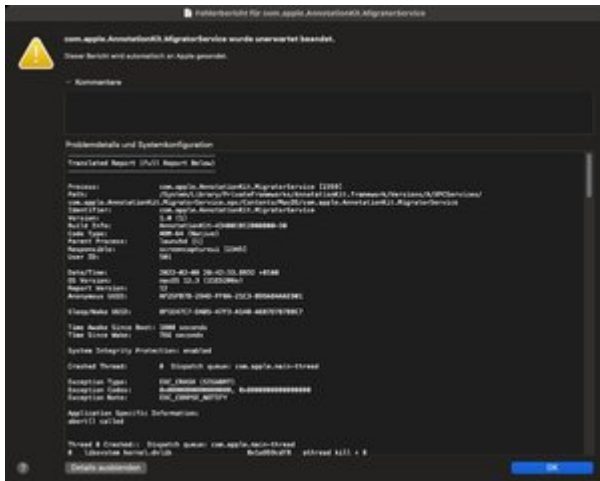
Fehlerbericht für com.apple.AnnotationKit.MigratorService

com.apple.AnnotationKit.MigratorService wurde unerwartet beendet.

Dieser Bericht wird automatisch an Apple gesendet.

Kommentare

Problemdetails und Systemkonfiguration

Translated Report (Full Report Below)

Process: com.apple.AnnotationKit.MigratorService [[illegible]]
Path: /System/Library/PrivateFrameworks/AnnotationKit.framework/Versions/A/XPCServices/com.apple.AnnotationKit.MigratorService.xpc/Contents/MacOS/com.apple.AnnotationKit.MigratorService
Identifier: com.apple.AnnotationKit.MigratorService
Version: 1.0 (1)
Build Info: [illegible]
Code Type: ARM-64 (Native)
Parent Process: launchd [1]
Responsible: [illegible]
User ID: 501

Date/Time: 2023-02-06 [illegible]
OS Version: macOS 13.2 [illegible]
Report Version: 12
Anonymous UUID: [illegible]

Sleep/Wake UUID: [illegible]

Time Awake Since Boot: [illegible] seconds
Time Since Wake: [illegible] seconds

System Integrity Protection: enabled

Crashed Thread: 0 Dispatch queue: com.apple.main-thread

Exception Type: EXC_CRASH (SIGABRT)
Exception Codes: 0x0000000000000000, 0x0000000000000000
Exception Note: EXC_CORPSE_NOTIFY

Application Specific Information:
abort() called

Thread 0 Crashed:: Dispatch queue: com.apple.main-thread
0 libsystem_kernel.dylib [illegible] __pthread_kill + 8

Details ausblenden

OK